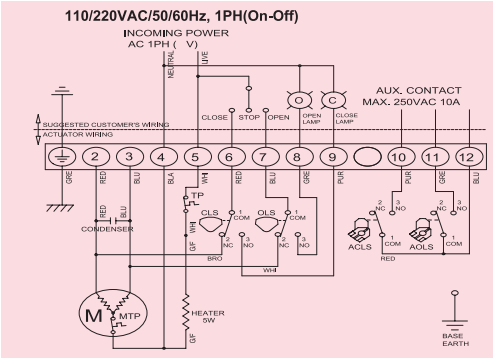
110/220VAC/50/60Hz, 1PH(On-Off)

INCOMING POWER
AC 1PH ( V)

NEUTRAL
LIVE

AUX. CONTACT
MAX. 250VAC 10A

SUGGESTED CUSTOMER'S WIRING
ACTUATOR WIRING

CLOSE
STOP
OPEN
O
C
OPEN LAMP
CLOSE LAMP

| 1 | 2 | 3 | 4 | 5 | 6 | 7 | 8 | 9 | | 10 | 11 | 12 |
|---|---|---|---|---|---|---|---|---|---|---|---|---|

GRE
RED
BLU
BLA
WH
RED
BLU
GRE
PUR
PUR
GRE
BLU

RED
BLU
CONDENSER

TP
WH
GF
CLS
1 COM
2 NC
3 NO
OLS
1 COM
2 NC
3 NO
BRO
WH

2 NC
3 NO
1 COM
ACLS
RED
2 NC
3 NO
1 COM
AOLS

M
MTP

HEATER
5W
GF

BASE
EARTH